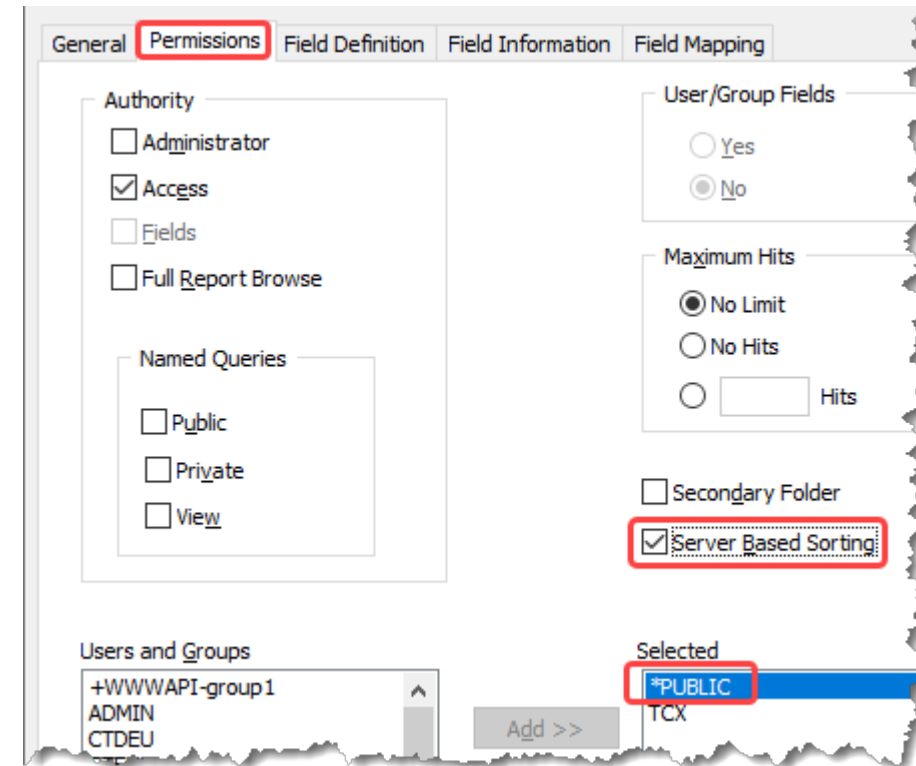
General Permissions Field Definition Field Information Field Mapping

Authority
Administrator
Access
Fields
Full Report Browse

Named Queries
Public
Private
View

User/Group Fields
Yes
No

Maximum Hits
No Limit
No Hits
Hits

Secondary Folder
Server Based Sorting

Users and Groups
+WWWAPI-group1
ADMIN
CTDEU

Add >>

Selected
*PUBLIC
TCX